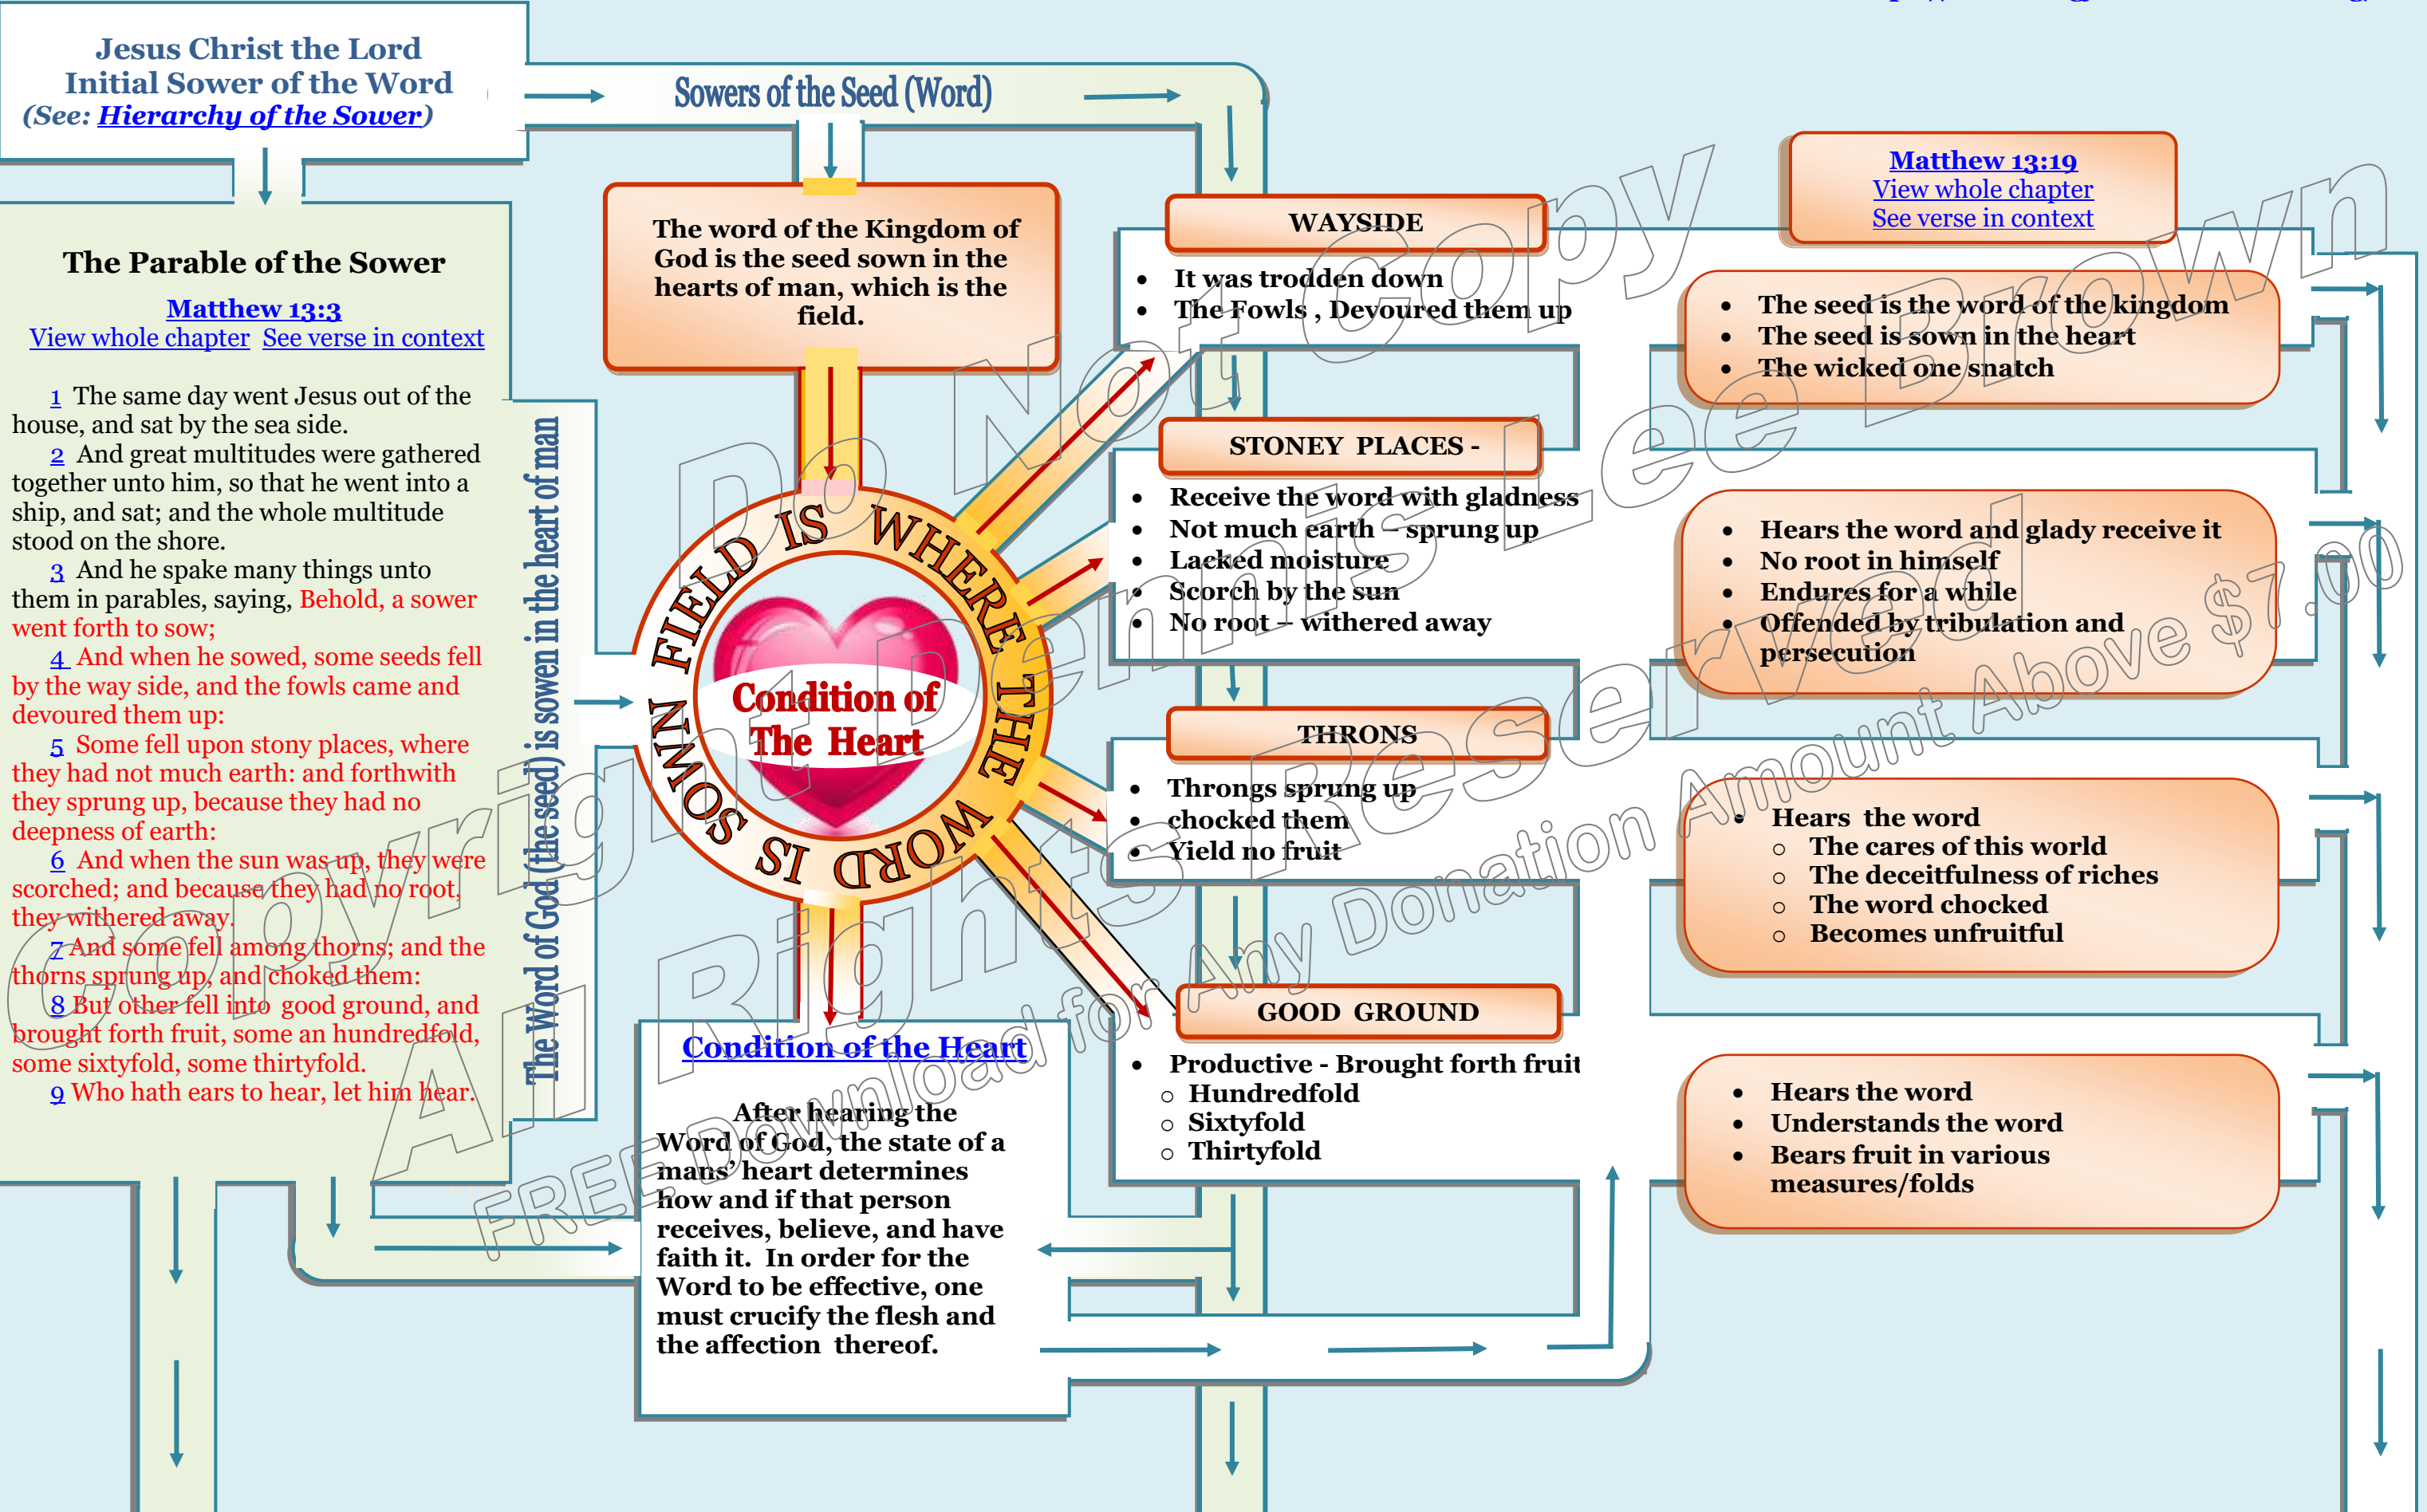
Jesus Christ the Lord
Initial Sower of the Word
(See: Hierarchy of the Sower)

Sowers of the Seed (Word)

The Parable of the Sower

Matthew 13:3
View whole chapter See verse in context

1 The same day went Jesus out of the house, and sat by the sea side.
2 And great multitudes were gathered together unto him, so that he went into a ship, and sat; and the whole multitude stood on the shore.
3 And he spake many things unto them in parables, saying, Behold, a sower went forth to sow;
4 And when he sowed, some seeds fell by the way side, and the fowls came and devoured them up:
5 Some fell upon stony places, where they had not much earth: and forthwith they sprung up, because they had no deepness of earth:
6 And when the sun was up, they were scorched; and because they had no root, they withered away.
7 And some fell among thorns; and the thorns sprung up, and choked them:
8 But other fell into good ground, and brought forth fruit, some an hundredfold, some sixtyfold, some thirtyfold.
9 Who hath ears to hear, let him hear.

The Word of God (the seed) is sowen in the heart of man

The word of the Kingdom of God is the seed sown in the hearts of man, which is the field.

FIELD IS WHERE THE WORD IS SOWN

Condition of The Heart

Condition of the Heart

After hearing the Word of God, the state of a mans' heart determines how and if that person receives, believe, and have faith it. In order for the Word to be effective, one must crucify the flesh and the affection thereof.

WAYSIDE
• It was trodden down
• The Fowls , Devoured them up

STONEY PLACES -
• Receive the word with gladness
• Not much earth – sprung up
• Lacked moisture
• Scorch by the sun
• No root – withered away

THRONS
• Throngs sprung up
• chocked them
• Yield no fruit

GOOD GROUND
• Productive - Brought forth fruit
○ Hundredfold
○ Sixtyfold
○ Thirtyfold

Matthew 13:19
View whole chapter
See verse in context

• The seed is the word of the kingdom
• The seed is sown in the heart
• The wicked one snatch

• Hears the word and glady receive it
• No root in himself
• Endures for a while
• Offended by tribulation and persecution

• Hears the word
○ The cares of this world
○ The deceitfulness of riches
○ The word chocked
○ Becomes unfruitful

• Hears the word
• Understands the word
• Bears fruit in various measures/folds

Do Not Copy Lee Brown
Copyright Lee Brown All Rights Reserved
FREE Download for Any Donation Amount Above $7.00